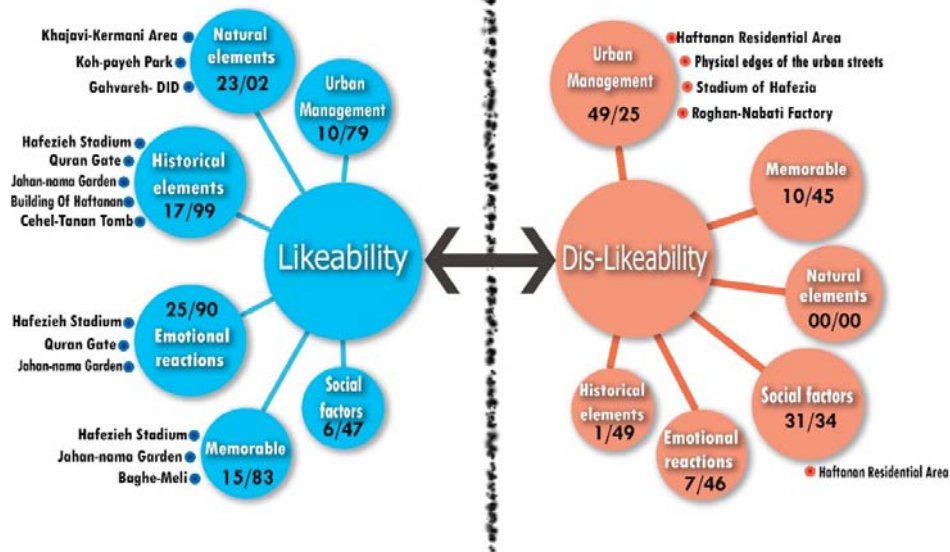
Khajavi-Kermani Area
Koh-payeh Park
Gahvareh- DID

Natural elements
23/02

Urban Management
10/79

Hafezieh Stadium
Quran Gate
Jahan-nama Garden
Building Of Haftanan
Cehel-Tanan Tomb

Historical elements
17/99

Likeability

Hafezieh Stadium
Quran Gate
Jahan-nama Garden

25/90
Emotional reactions

Social factors
6/47

Hafezieh Stadium
Jahan-nama Garden
Baghe-Meli

Memorable
15/83

Urban Management
49/25

Haftanan Residential Area
Physical edges of the urban streets
Stadium of Hafezia
Roghan-Nabati Factory

Memorable
10/45

Dis-Likeability

Natural elements
00/00

Historical elements
1/49

Emotional reactions
7/46

Social factors
31/34

Haftanan Residential Area